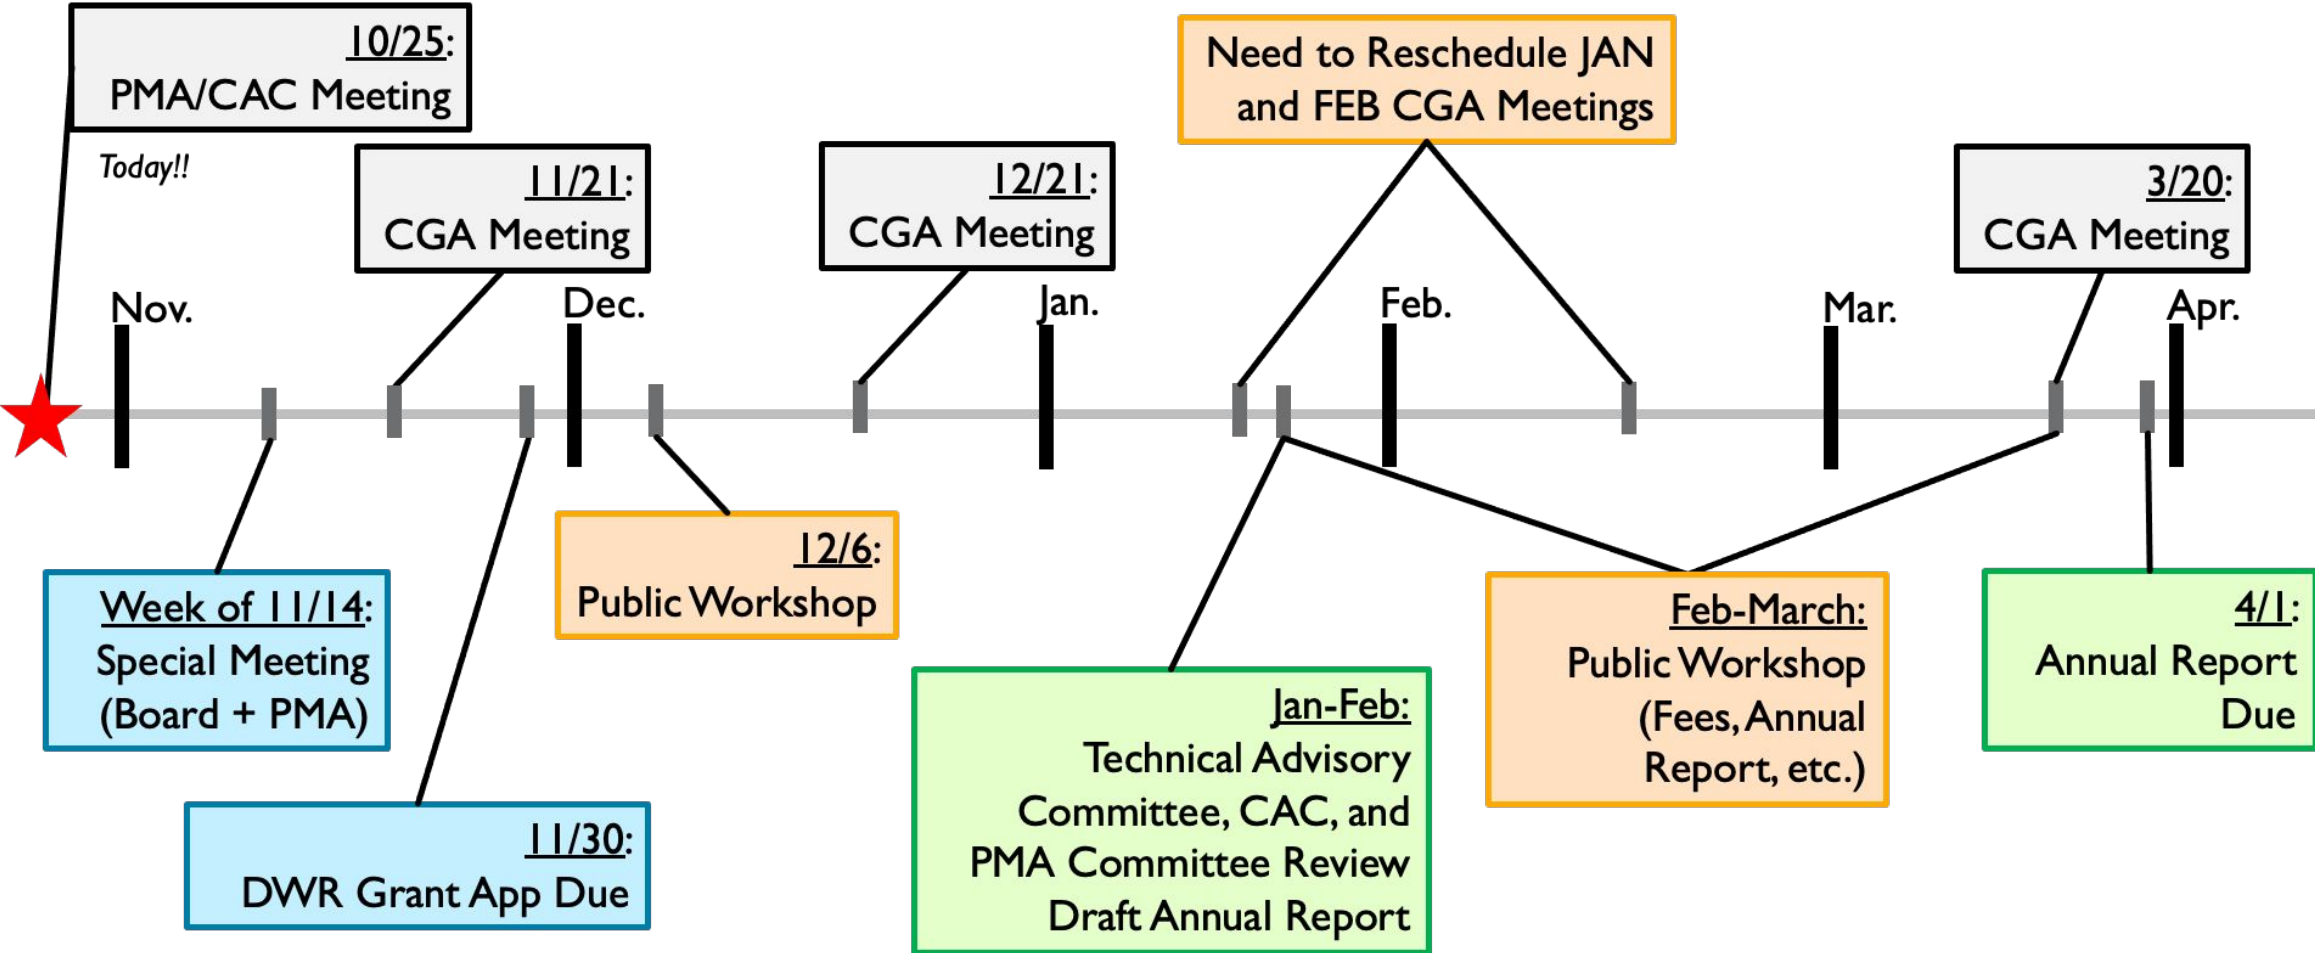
10/25:
PMA/CAC Meeting

Today!!

11/21:
CGA Meeting

12/21:
CGA Meeting

Need to Reschedule JAN and FEB CGA Meetings

3/20:
CGA Meeting

Nov.

Dec.

Jan.

Feb.

Mar.

Apr.

Week of 11/14:
Special Meeting (Board + PMA)

11/30:
DWR Grant App Due

12/6:
Public Workshop

Jan-Feb:
Technical Advisory Committee, CAC, and PMA Committee Review Draft Annual Report

Feb-March:
Public Workshop (Fees, Annual Report, etc.)

4/1:
Annual Report Due